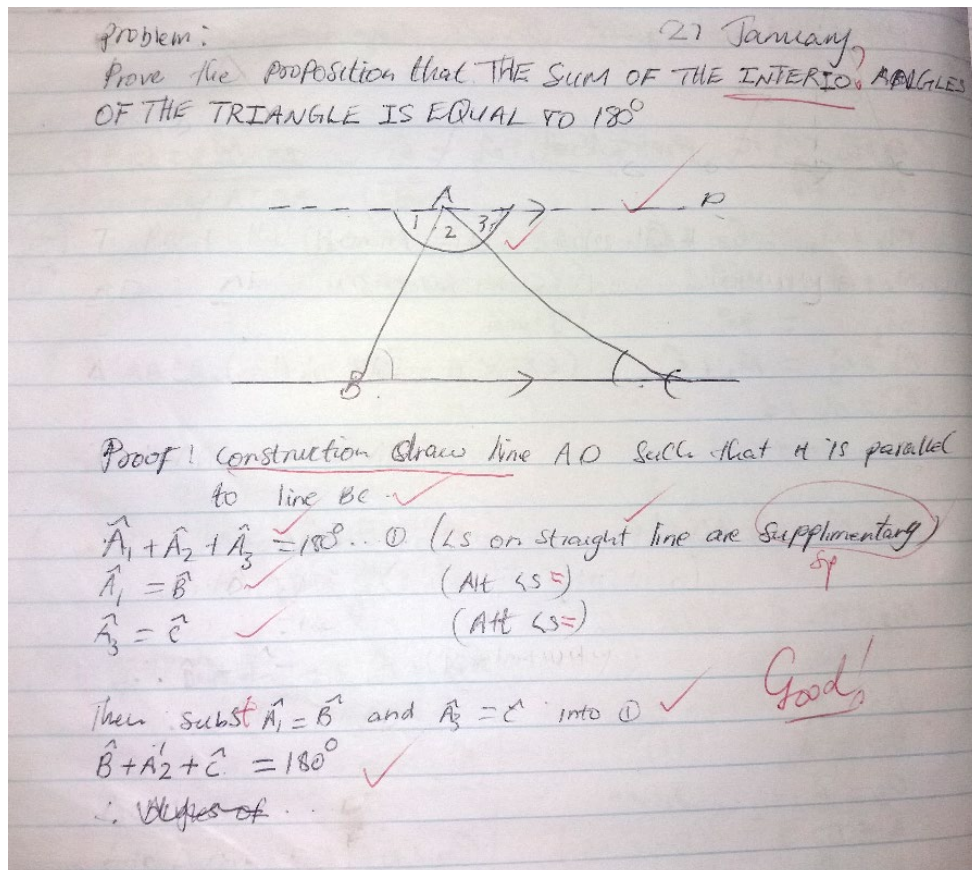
problem: 27 January

Prove the proposition that THE SUM OF THE INTERIO? ANGLES OF THE TRIANGLE IS EQUAL TO $180^0$

A

1 2 3

D

B C

Proof! construction draw line AD such that it is parallel to line BC

$\hat{A}_1 + \hat{A}_2 + \hat{A}_3 = 180^0$ .. ① ($\angle$s on straight line are supplimentary) sp

$\hat{A}_1 = \hat{B}$ (Alt $\angle$s =)

$\hat{A}_3 = \hat{C}$ (Alt $\angle$s =)

Then subst $\hat{A}_1 = \hat{B}$ and $\hat{A}_3 = \hat{C}$ into ①

Good!

$\hat{B} + \hat{A}_2 + \hat{C} = 180^0$

$\therefore$ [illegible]